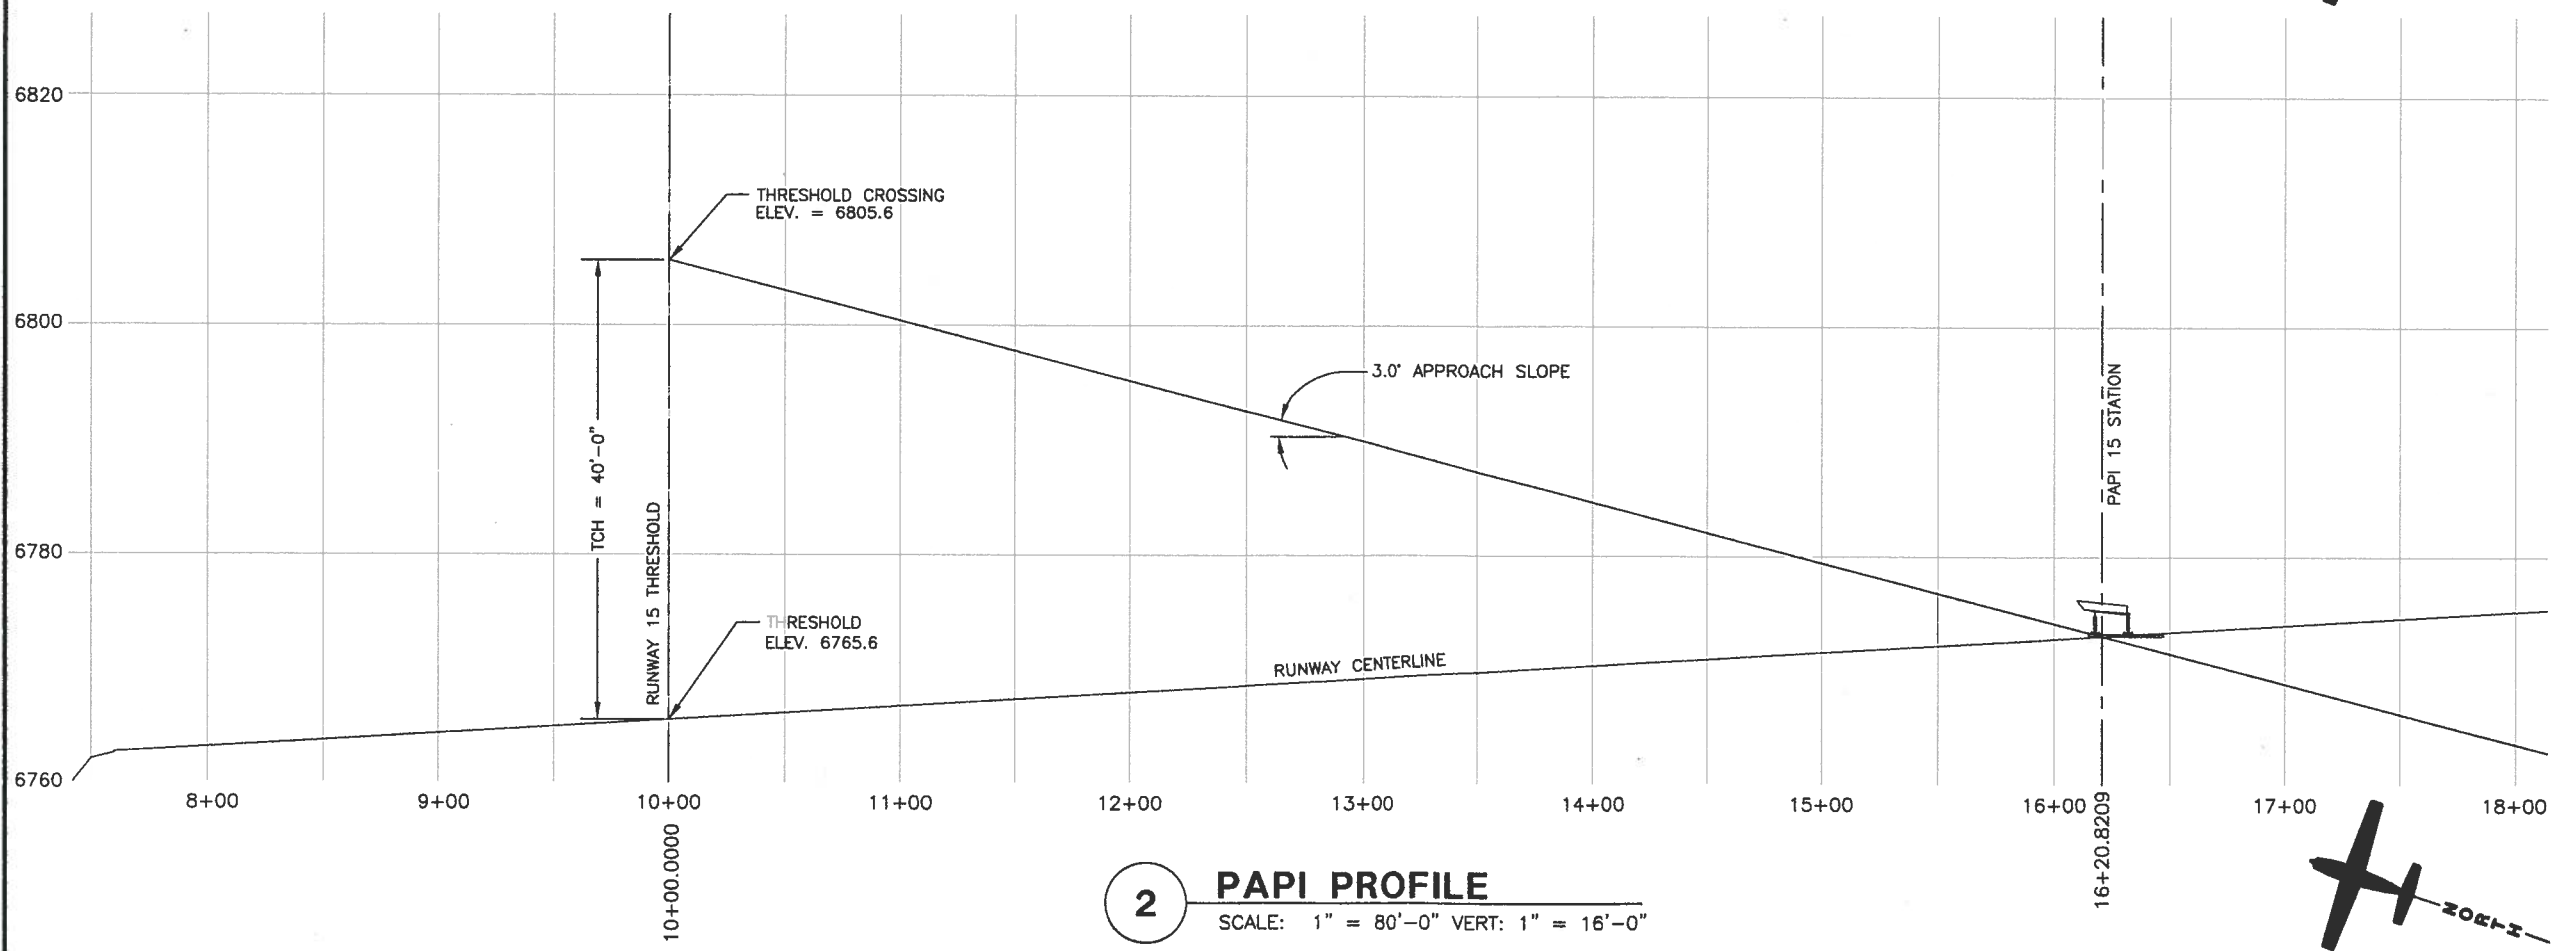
6820

6800

6780

6760

THRESHOLD CROSSING
ELEV. = 6805.6

3.0° APPROACH SLOPE

PAPI 15 STATION

TCH = 40'-0"

RUNWAY 15 THRESHOLD

THRESHOLD
ELEV. 6765.6

RUNWAY CENTERLINE

8+00

9+00

10+00

11+00

12+00

13+00

14+00

15+00

16+00

17+00

18+00

10+00.0000

16+20.8209

2

PAPI PROFILE

SCALE: 1" = 80'-0" VERT: 1" = 16'-0"

NORTH